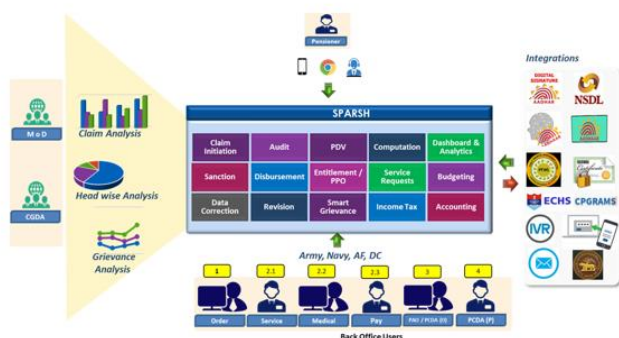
Pensioner

SPARSH

Claim Initiation
Audit
PDV
Computation
Dashboard & Analytics
Sanction
Disbursement
Entitlement / PPO
Service Requests
Budgeting
Data Correction
Revision
Smart Grievance
Income Tax
Accounting

M o D
CGDA

Claim Analysis
Head wise Analysis
Grievance Analysis

Integrations
DIGITAL SIGNATURE
AADHAR
NSDL
ECHS
CPGRAMS
IVR

Army, Navy, AF, DC

1
2.1
2.2
2.3
3
4
Order
Service
Medical
Pay
PAO / PCDA (O)
PCDA (P)

Back Office Users